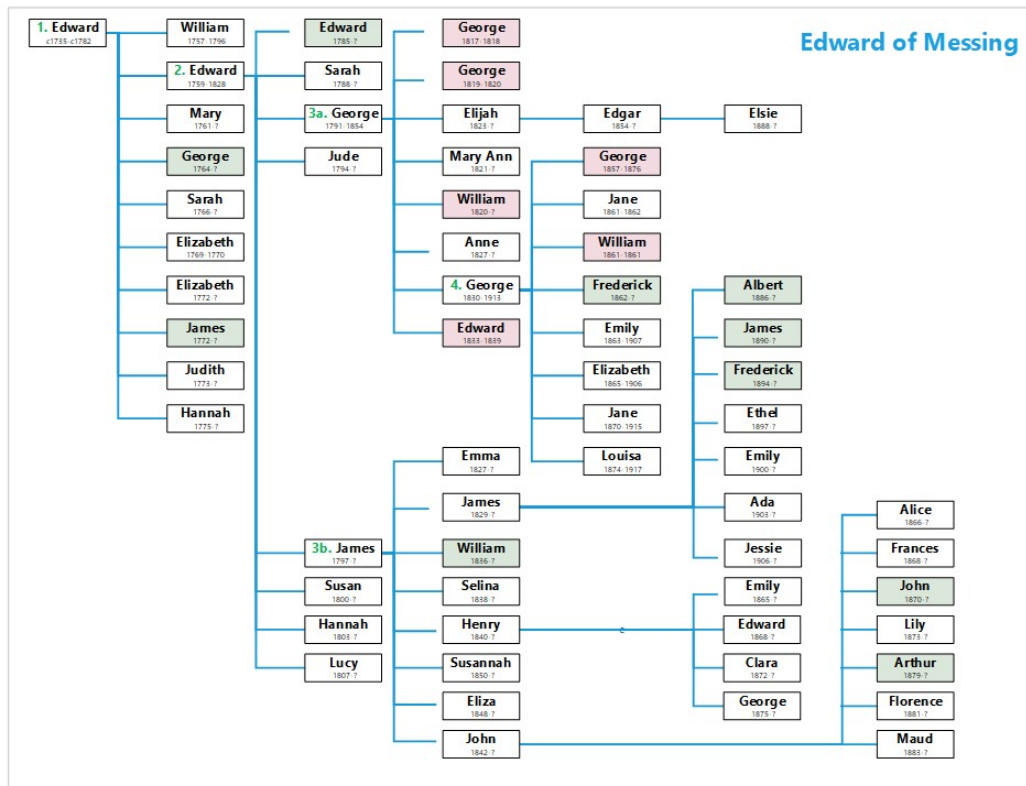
Edward of Messing

1. Edward
c1735-c1782

William
1757-1796

2. Edward
1759-1828

Mary
1761-?

George
1764-?

Sarah
1766-?

Elizabeth
1769-1770

Elizabeth
1772-?

James
1772-?

Judith
1773-?

Hannah
1775-?

Edward
1785-?

Sarah
1788-?

3a. George
1791-1854

Jude
1794-?

3b. James
1797-?

Susan
1800-?

Hannah
1803-?

Lucy
1807-?

George
1817-1818

George
1819-1820

Elijah
1823-?

Mary Ann
1821-?

William
1820-?

Anne
1827-?

4. George
1830-1913

Edward
1833-1839

Emma
1827-?

James
1829-?

William
1836-?

Selina
1838-?

Henry
1840-?

Susannah
1850-?

Eliza
1848-?

John
1842-?

Edgar
1854-?

George
1857-1876

Jane
1861-1862

William
1861-1861

Frederick
1862-?

Emily
1863-1907

Elizabeth
1865-1906

Jane
1870-1915

Louisa
1874-1917

Elsie
1888-?

Albert
1886-?

James
1890-?

Frederick
1894-?

Ethel
1897-?

Emily
1900-?

Ada
1903-?

Jessie
1906-?

Emily
1865-?

Edward
1868-?

Clara
1872-?

George
1875-?

Alice
1866-?

Frances
1868-?

John
1870-?

Lily
1873-?

Arthur
1879-?

Florence
1881-?

Maud
1883-?